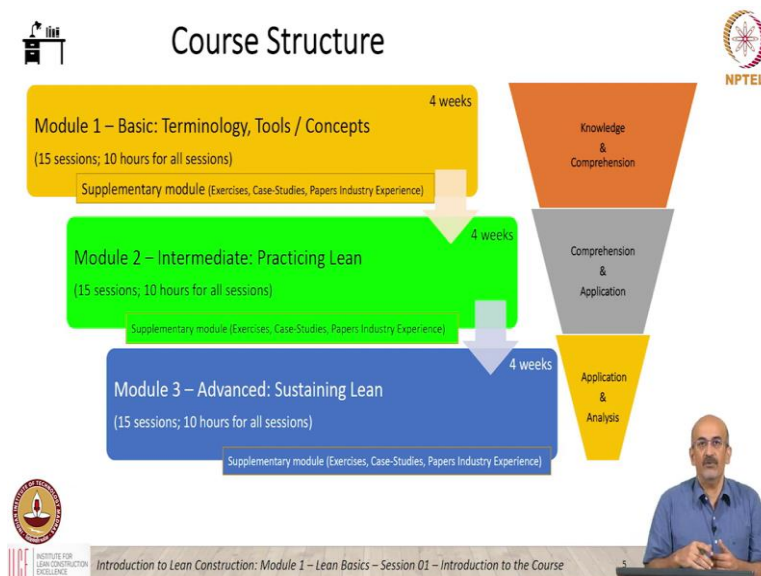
Course Structure

NPTEL

4 weeks

Module 1 – Basic: Terminology, Tools / Concepts

(15 sessions; 10 hours for all sessions)

Supplementary module (Exercises, Case-Studies, Papers Industry Experience)

4 weeks

Module 2 – Intermediate: Practicing Lean

(15 sessions; 10 hours for all sessions)

Supplementary module (Exercises, Case-Studies, Papers Industry Experience)

4 weeks

Module 3 – Advanced: Sustaining Lean

(15 sessions; 10 hours for all sessions)

Supplementary module (Exercises, Case-Studies, Papers Industry Experience)

Knowledge & Comprehension

Comprehension & Application

Application & Analysis

IICE INSTITUTE FOR LEAN CONSTRUCTION EXCELLENCE

Introduction to Lean Construction: Module 1 – Lean Basics – Session 01 – Introduction to the Course

5